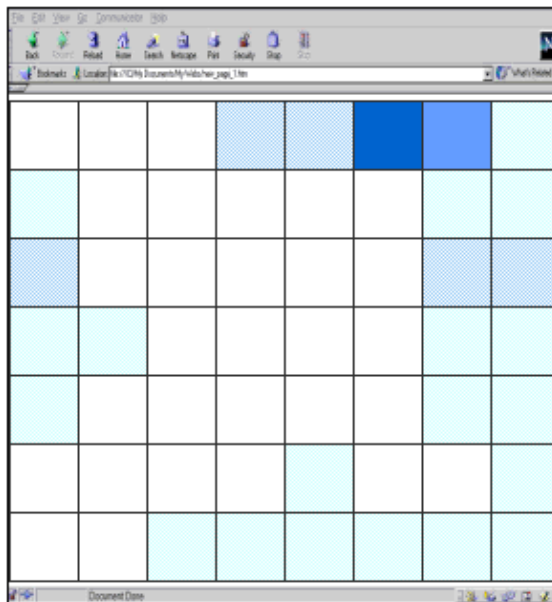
File Edit View Go Communicator Help

Back Forward Reload Home Search Netscape Print Security Shop Stop

Bookmarks Location: file:///C|/My Documents/My Webs/new_page_1.htm

What's Related

Document: Done